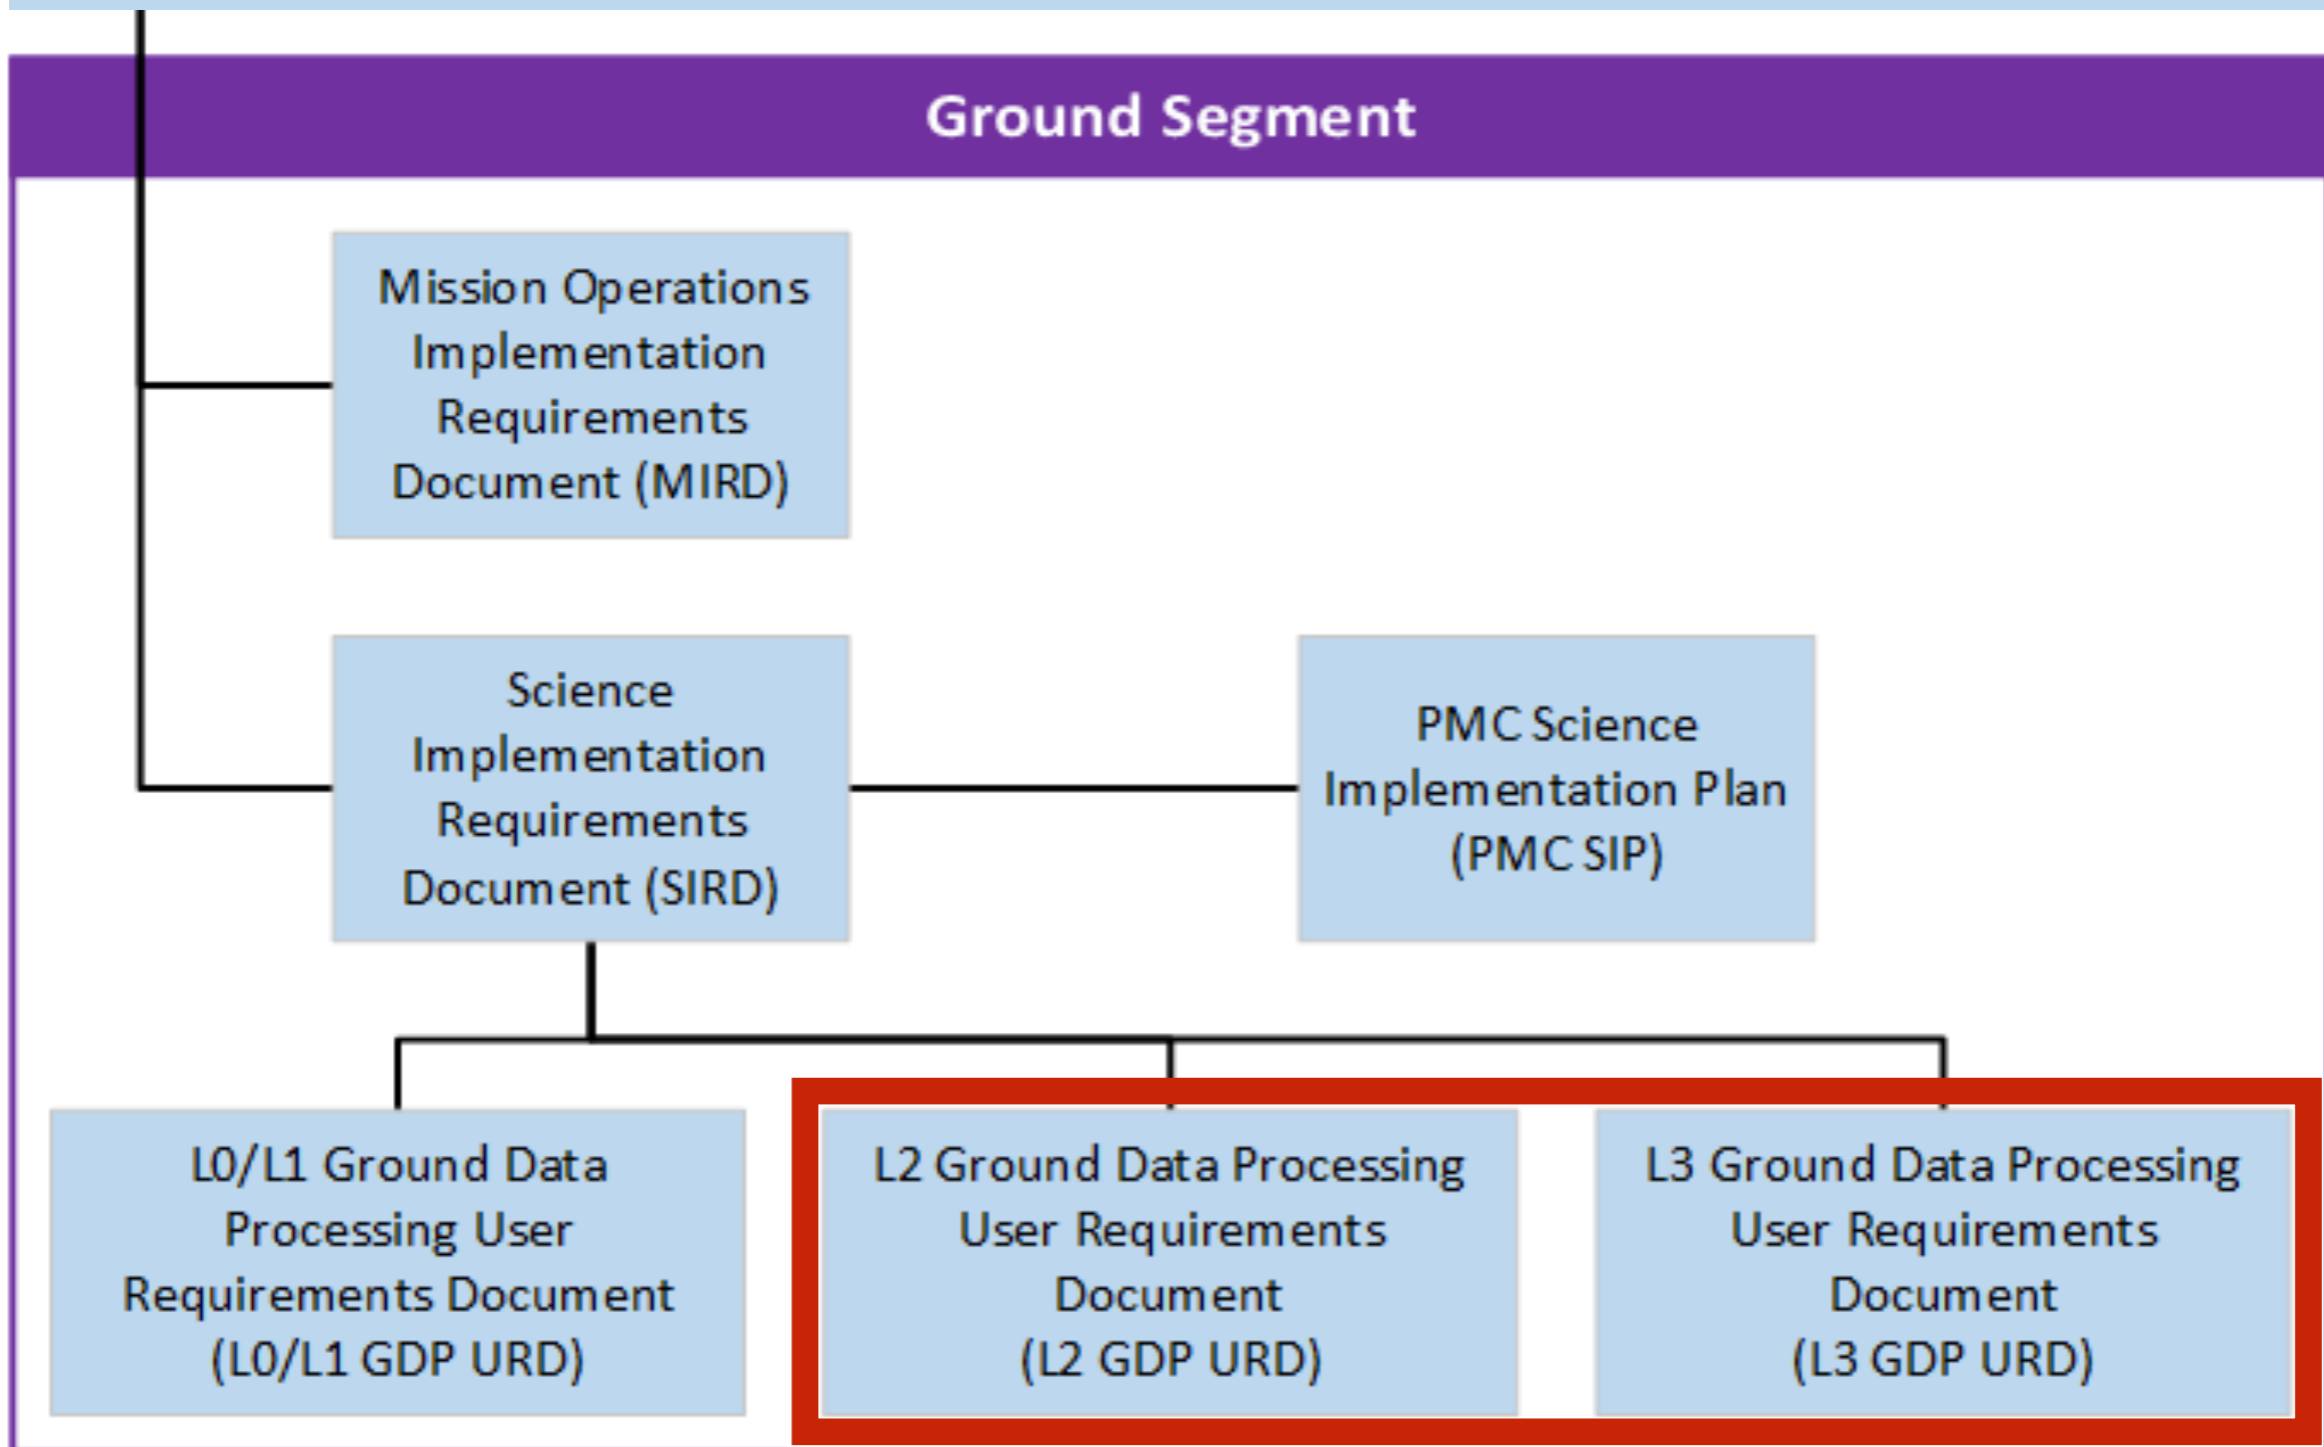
Ground Segment

Mission Operations Implementation Requirements Document (MIRD)

Science Implementation Requirements Document (SIRD)

PMC Science Implementation Plan (PMC SIP)

L0/L1 Ground Data Processing User Requirements Document (L0/L1 GDP URD)

L2 Ground Data Processing User Requirements Document (L2 GDP URD)

L3 Ground Data Processing User Requirements Document (L3 GDP URD)